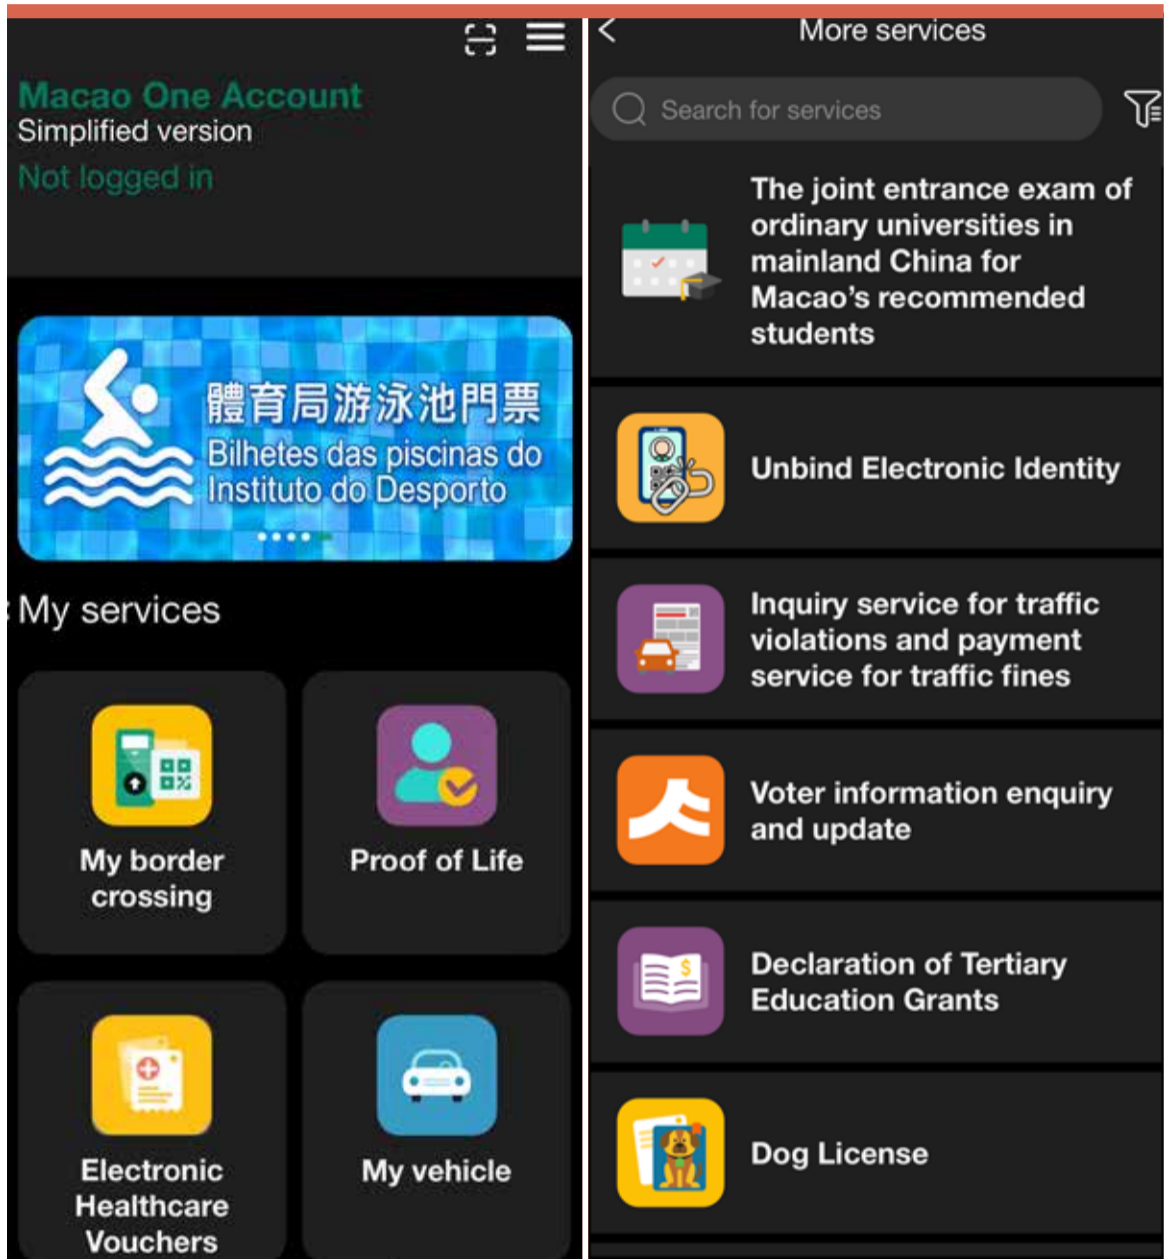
Macao One Account
Simplified version
Not logged in

體育局游泳池門票
Bilhetes das piscinas do Instituto do Desporto

My services

My border crossing

Proof of Life

Electronic Healthcare Vouchers

My vehicle

More services

Search for services

The joint entrance exam of ordinary universities in mainland China for Macao's recommended students

Unbind Electronic Identity

Inquiry service for traffic violations and payment service for traffic fines

Voter information enquiry and update

Declaration of Tertiary Education Grants

Dog License